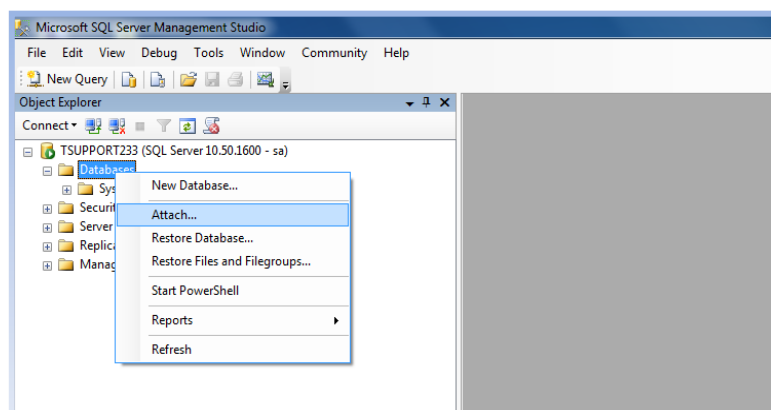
Microsoft SQL Server Management Studio

File Edit View Debug Tools Window Community Help

New Query

Object Explorer

Connect

TSUPPORT233 (SQL Server 10.50.1600 - sa)

Databases

Sys

Securit

Server

Replic

Manag

New Database...

Attach...

Restore Database...

Restore Files and Filegroups...

Start PowerShell

Reports

Refresh